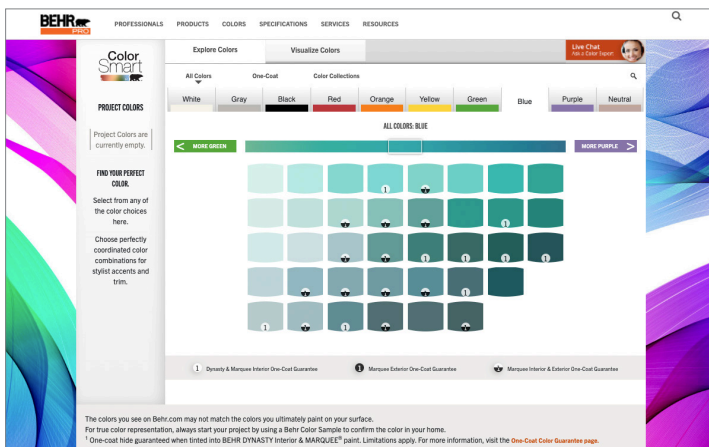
BEHR PRO

PROFESSIONALS PRODUCTS COLORS SPECIFICATIONS SERVICES RESOURCES

Color Smart

Explore Colors Visualize Colors

Live Chat Ask a Color Expert

PROJECT COLORS

Project Colors are currently empty.

FIND YOUR PERFECT COLOR.

Select from any of the color choices here.

Choose perfectly coordinated color combinations for stylist accents and trim.

All Colors One-Coat Color Collections

White Gray Black Red Orange Yellow Green Blue Purple Neutral

ALL COLORS: BLUE

< MORE GREEN

MORE PURPLE >

1 Dynasty & Marquee Interior One-Coat Guarantee

1 Marquee Exterior One-Coat Guarantee

Marquee Interior & Exterior One-Coat Guarantee

The colors you see on Behr.com may not match the colors you ultimately paint on your surface.
For true color representation, always start your project by using a Behr Color Sample to confirm the color in your home.
$^1$ One-coat hide guaranteed when tinted into BEHR DYNASTY Interior & MARQUEE® paint. Limitations apply. For more information, visit the One-Coat Color Guarantee page.